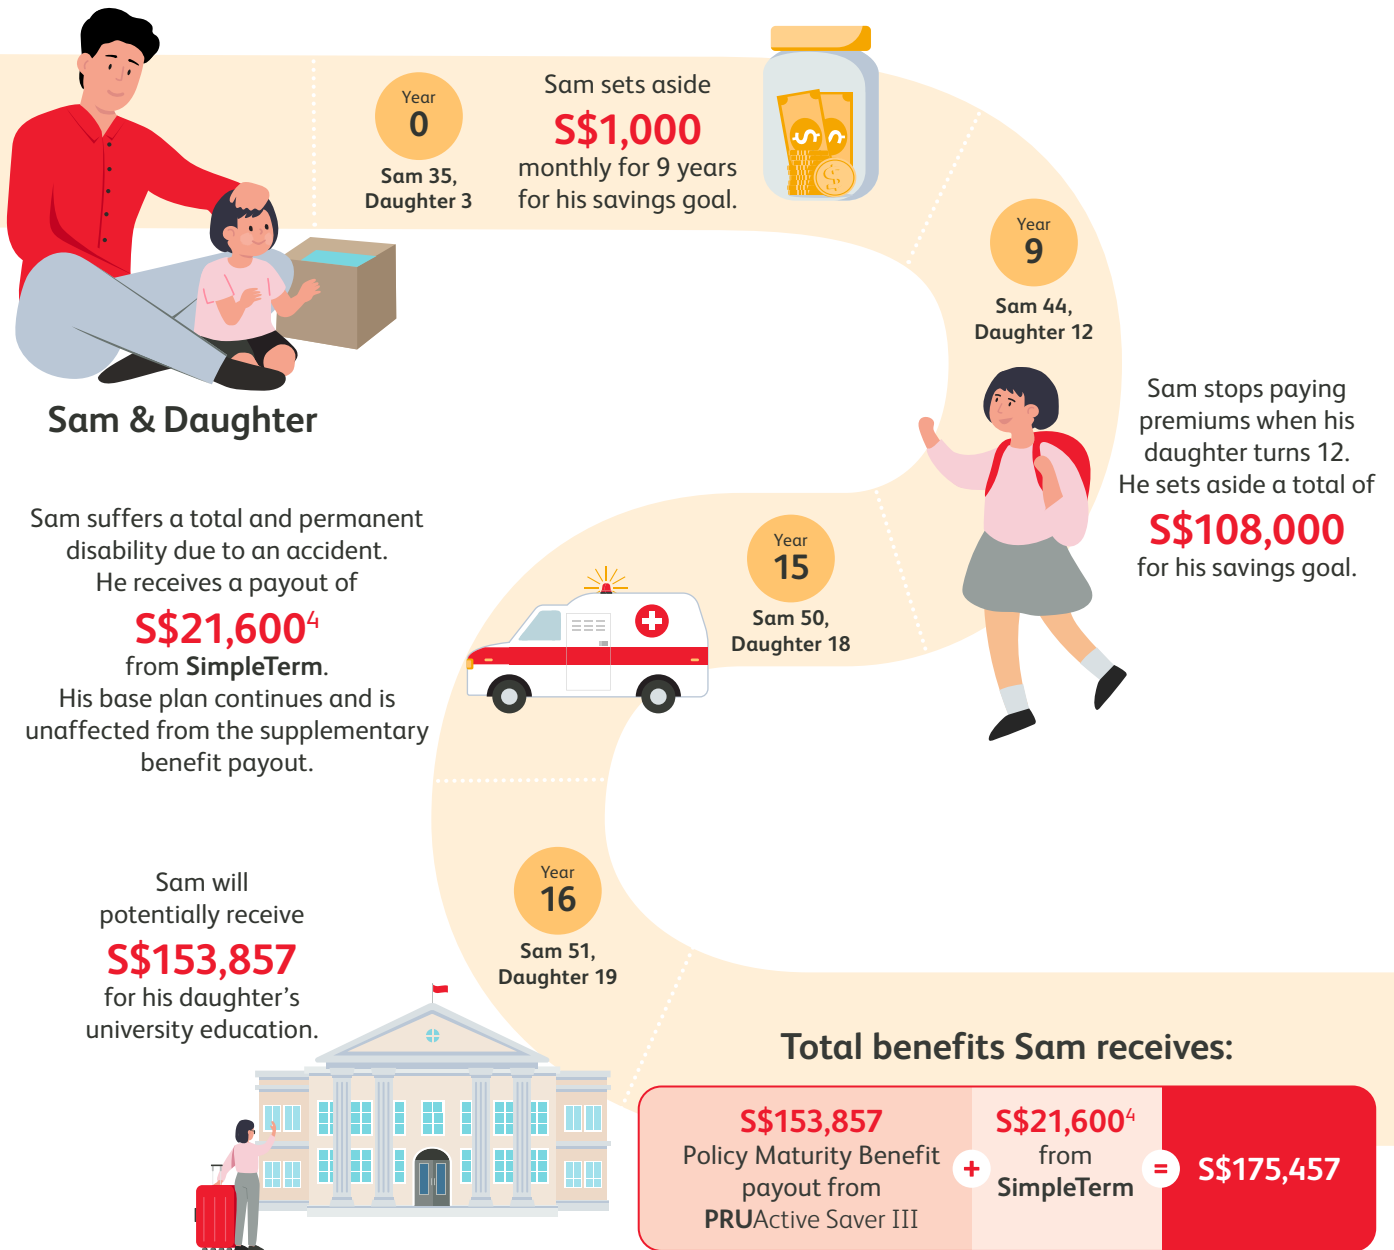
Sam & Daughter

Year 0

Sam 35, Daughter 3

Sam sets aside S$1,000 monthly for 9 years for his savings goal.

Year 9

Sam 44, Daughter 12

Sam stops paying premiums when his daughter turns 12. He sets aside a total of S$108,000 for his savings goal.

Year 15

Sam 50, Daughter 18

Sam suffers a total and permanent disability due to an accident. He receives a payout of $S\$21,600^4$ from SimpleTerm. His base plan continues and is unaffected from the supplementary benefit payout.

Year 16

Sam 51, Daughter 19

Sam will potentially receive S$153,857 for his daughter's university education.

Total benefits Sam receives:

| S$153,857 Policy Maturity Benefit payout from PRUActive Saver III | + | $S\$21,600^4$ from SimpleTerm | = | S$175,457 |
|---|---|---|---|---|